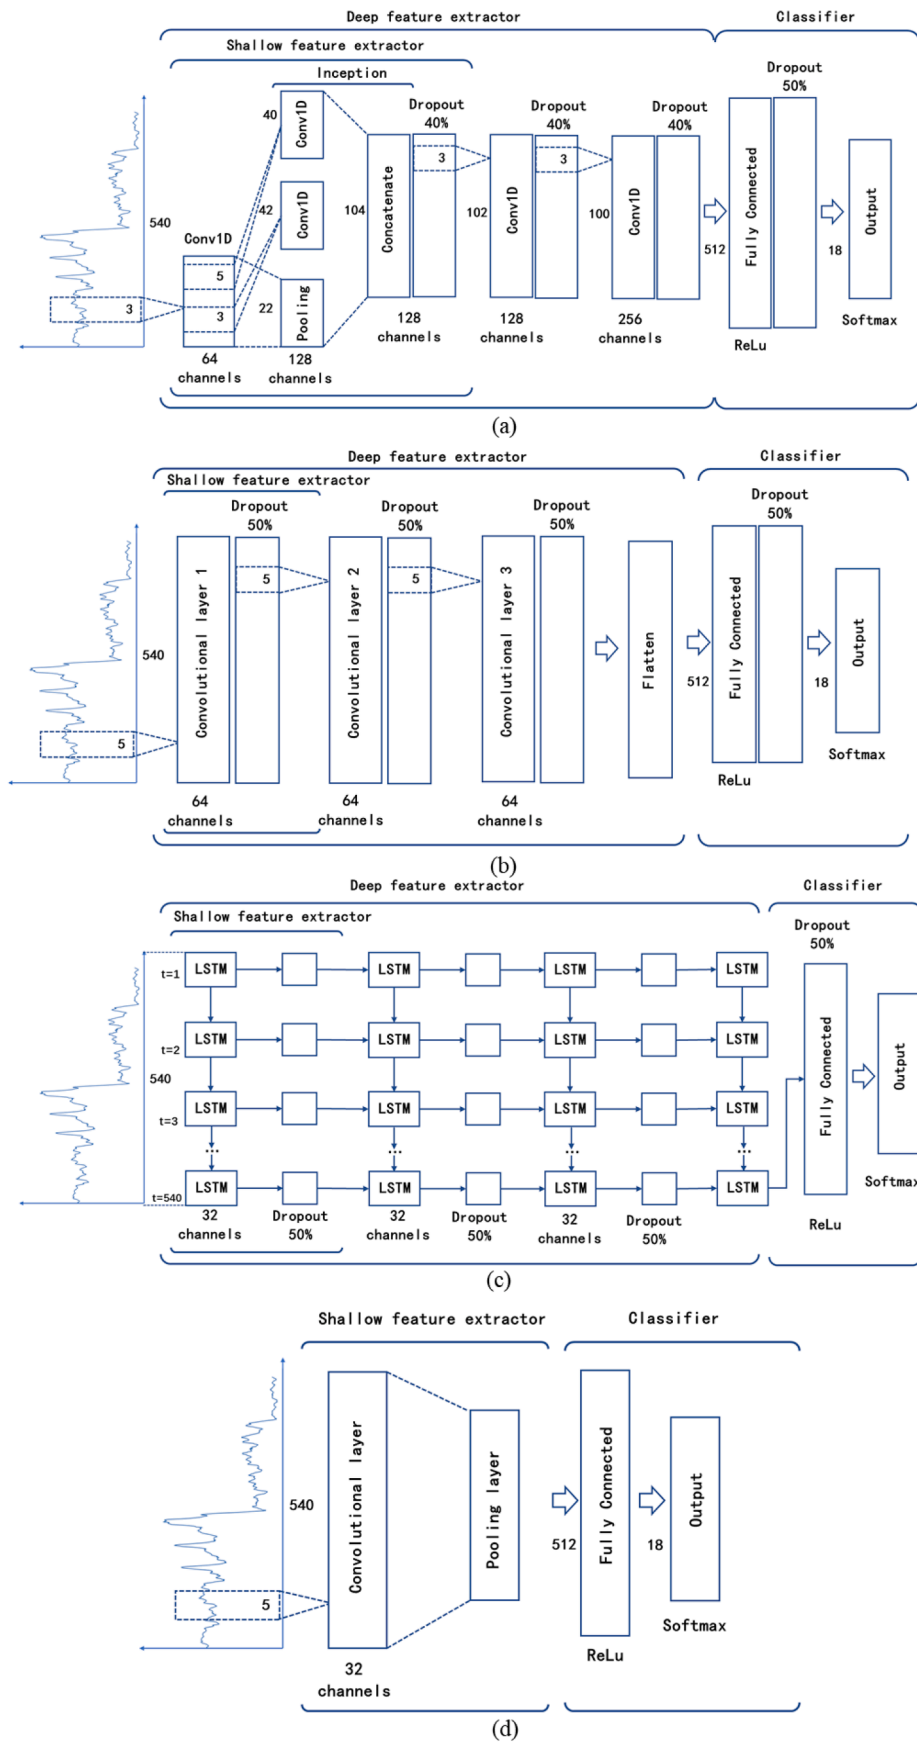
Deep feature extractor
Classifier
Shallow feature extractor
Inception
540
3
Conv1D
5
3
64 channels
40
Conv1D
42
Conv1D
22
Pooling
128 channels
104
Concatenate
128 channels
Dropout 40%
3
102
Conv1D
128 channels
Dropout 40%
3
100
Conv1D
256 channels
Dropout 40%
512
Fully Connected
ReLu
Dropout 50%
18
Output
Softmax
(a)

Deep feature extractor
Classifier
Shallow feature extractor
540
5
Convolutional layer 1
64 channels
Dropout 50%
5
Convolutional layer 2
64 channels
Dropout 50%
5
Convolutional layer 3
64 channels
Dropout 50%
Flatten
512
Fully Connected
ReLu
Dropout 50%
18
Output
Softmax
(b)

Deep feature extractor
Classifier
Shallow feature extractor
t=1
t=2
540
t=3
t=540
LSTM
LSTM
LSTM
LSTM
32 channels
Dropout 50%
LSTM
LSTM
LSTM
LSTM
32 channels
Dropout 50%
LSTM
LSTM
LSTM
LSTM
32 channels
Dropout 50%
LSTM
LSTM
LSTM
LSTM
Dropout 50%
Fully Connected
ReLu
Output
Softmax
(c)

Shallow feature extractor
Classifier
540
5
Convolutional layer
32 channels
Pooling layer
512
Fully Connected
ReLu
18
Output
Softmax
(d)